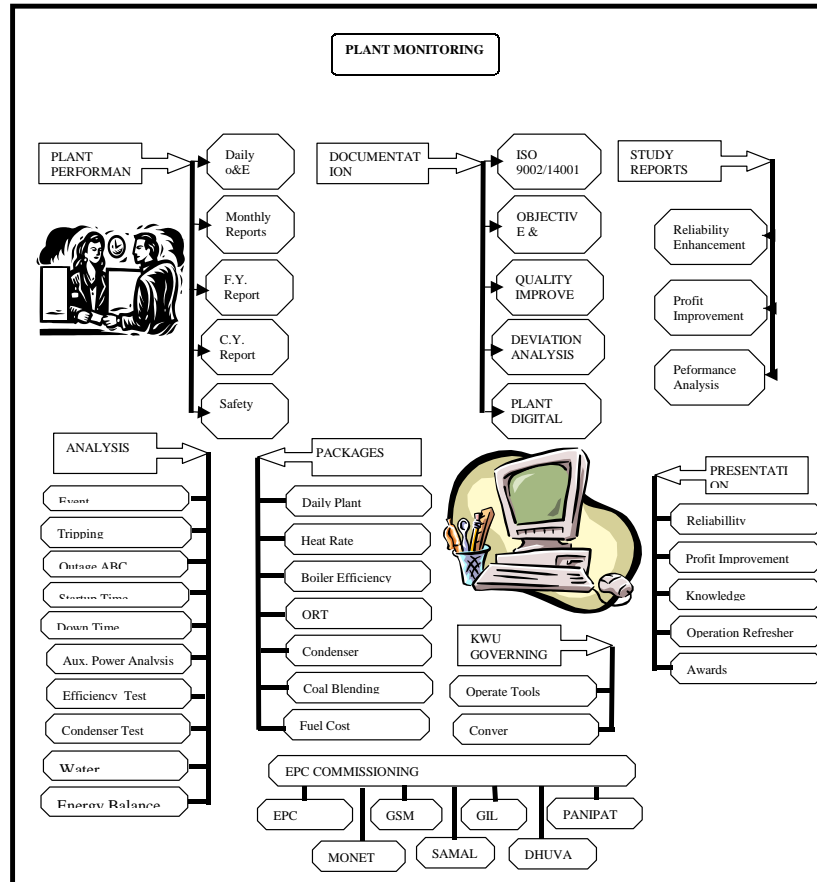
PLANT MONITORING

PLANT PERFORMAN

Daily o&E

Monthly Reports

F.Y. Report

C.Y. Report

Safety

DOCUMENTATION

ISO 9002/14001

OBJECTIVE &

QUALITY IMPROVE

DEVIATION ANALYSIS

PLANT DIGITAL

STUDY REPORTS

Reliability Enhancement

Profit Improvement

Peformance Analysis

ANALYSIS

Event

Tripping

Outage ABC

Startup Time

Down Time

Aux. Power Analysis

Efficiency Test

Condenser Test

Water

Energy Balance

PACKAGES

Daily Plant

Heat Rate

Boiler Efficiency

ORT

Condenser

Coal Blending

Fuel Cost

KWU GOVERNING

Operate Tools

Conver

PRESENTATION

Reliability

Profit Improvement

Knowledge

Operation Refresher

Awards

EPC COMMISSIONING

EPC

GSM

GIL

PANIPAT

MONET

SAMAL

DHUVA